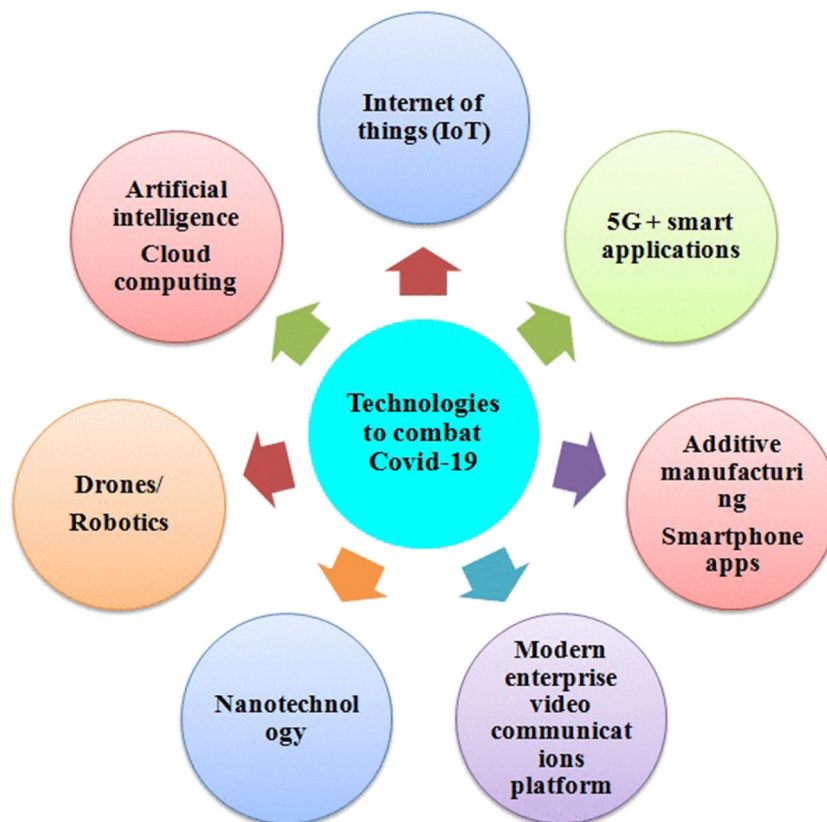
Technologies to combat Covid-19

Internet of things (IoT)

5G + smart applications

Additive manufacturing

Smartphone apps

Modern enterprise video communications platform

Nanotechnology

Drones/ Robotics

Artificial intelligence

Cloud computing